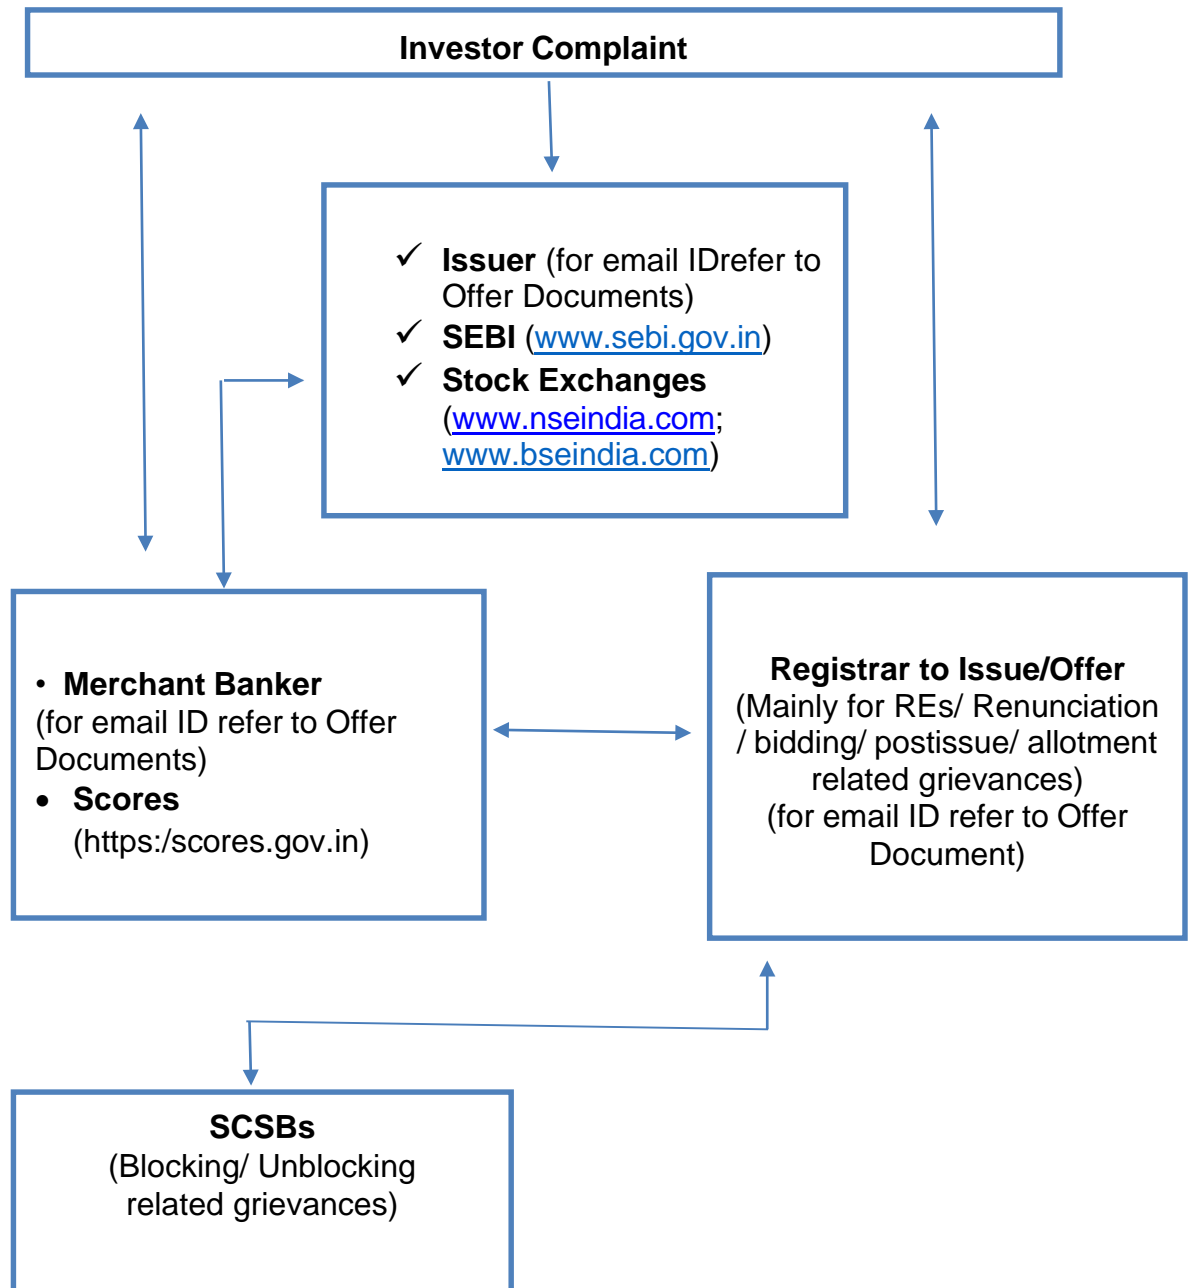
Investor Complaint

✓ Issuer (for email IDrefer to Offer Documents)
✓ SEBI (www.sebi.gov.in)
✓ Stock Exchanges (www.nseindia.com; www.bseindia.com)

• Merchant Banker
(for email ID refer to Offer Documents)
• Scores
(https:/scores.gov.in)

Registrar to Issue/Offer
(Mainly for REs/ Renunciation / bidding/ postissue/ allotment related grievances)
(for email ID refer to Offer Document)

SCSBs
(Blocking/ Unblocking related grievances)